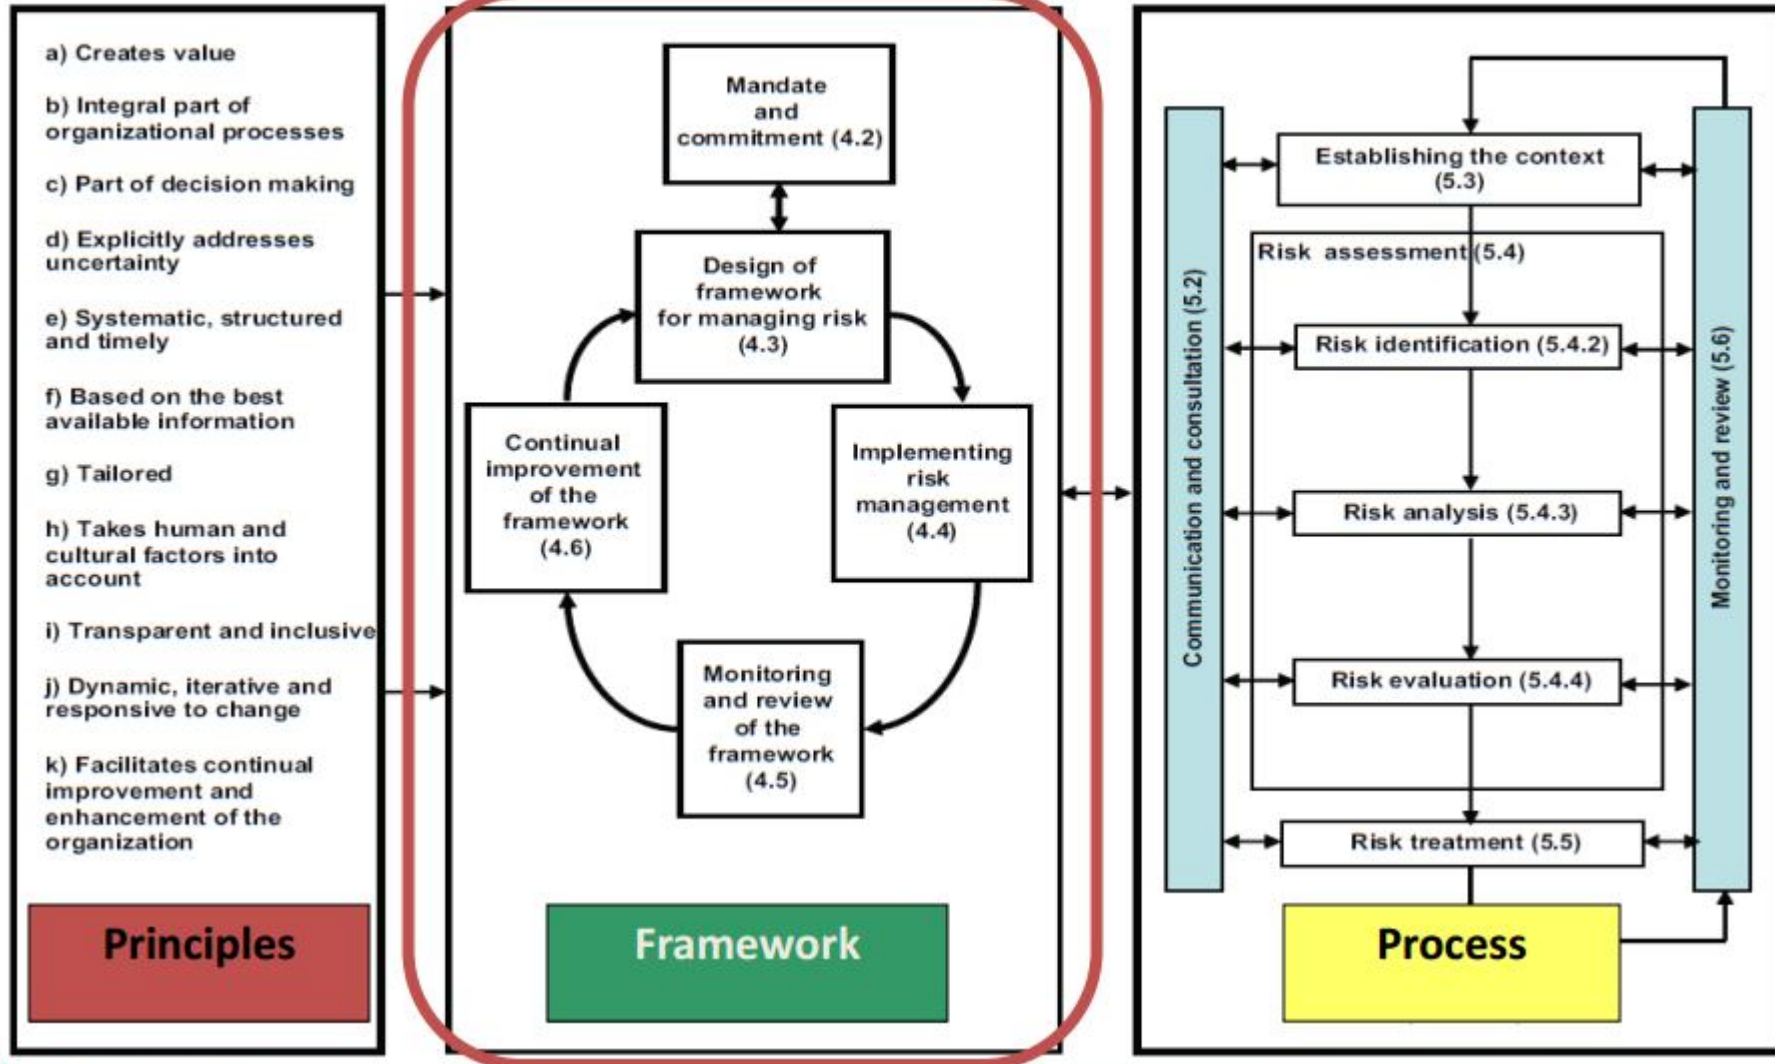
a) Creates value

b) Integral part of organizational processes

c) Part of decision making

d) Explicitly addresses uncertainty

e) Systematic, structured and timely

f) Based on the best available information

g) Tailored

h) Takes human and cultural factors into account

i) Transparent and inclusive

j) Dynamic, iterative and responsive to change

k) Facilitates continual improvement and enhancement of the organization

Principles

Mandate and commitment (4.2)

Design of framework for managing risk (4.3)

Implementing risk management (4.4)

Monitoring and review of the framework (4.5)

Continual improvement of the framework (4.6)

Framework

Communication and consultation (5.2)

Establishing the context (5.3)

Risk assessment (5.4)

Risk identification (5.4.2)

Risk analysis (5.4.3)

Risk evaluation (5.4.4)

Risk treatment (5.5)

Monitoring and review (5.6)

Process